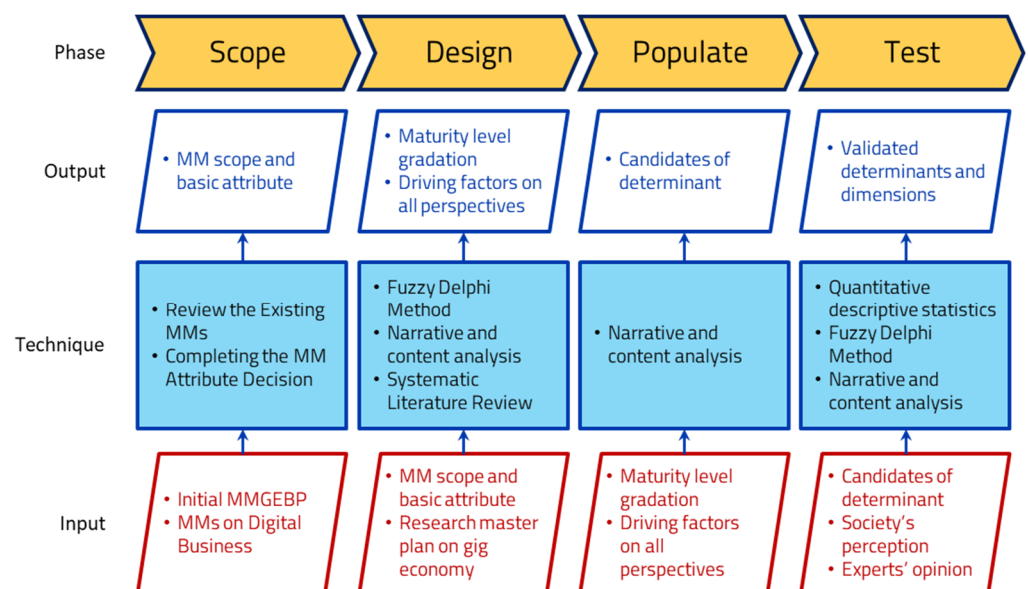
Phase

Scope

Design

Populate

Test

Output

• MM scope and basic attribute

• Maturity level gradation
• Driving factors on all perspectives

• Candidates of determinant

• Validated determinants and dimensions

Technique

• Review the Existing MMs
• Completing the MM Attribute Decision

• Fuzzy Delphi Method
• Narrative and content analysis
• Systematic Literature Review

• Narrative and content analysis

• Quantitative descriptive statistics
• Fuzzy Delphi Method
• Narrative and content analysis

Input

• Initial MMGEBP
• MMs on Digital Business

• MM scope and basic attribute
• Research master plan on gig economy

• Maturity level gradation
• Driving factors on all perspectives

• Candidates of determinant
• Society's perception
• Experts' opinion